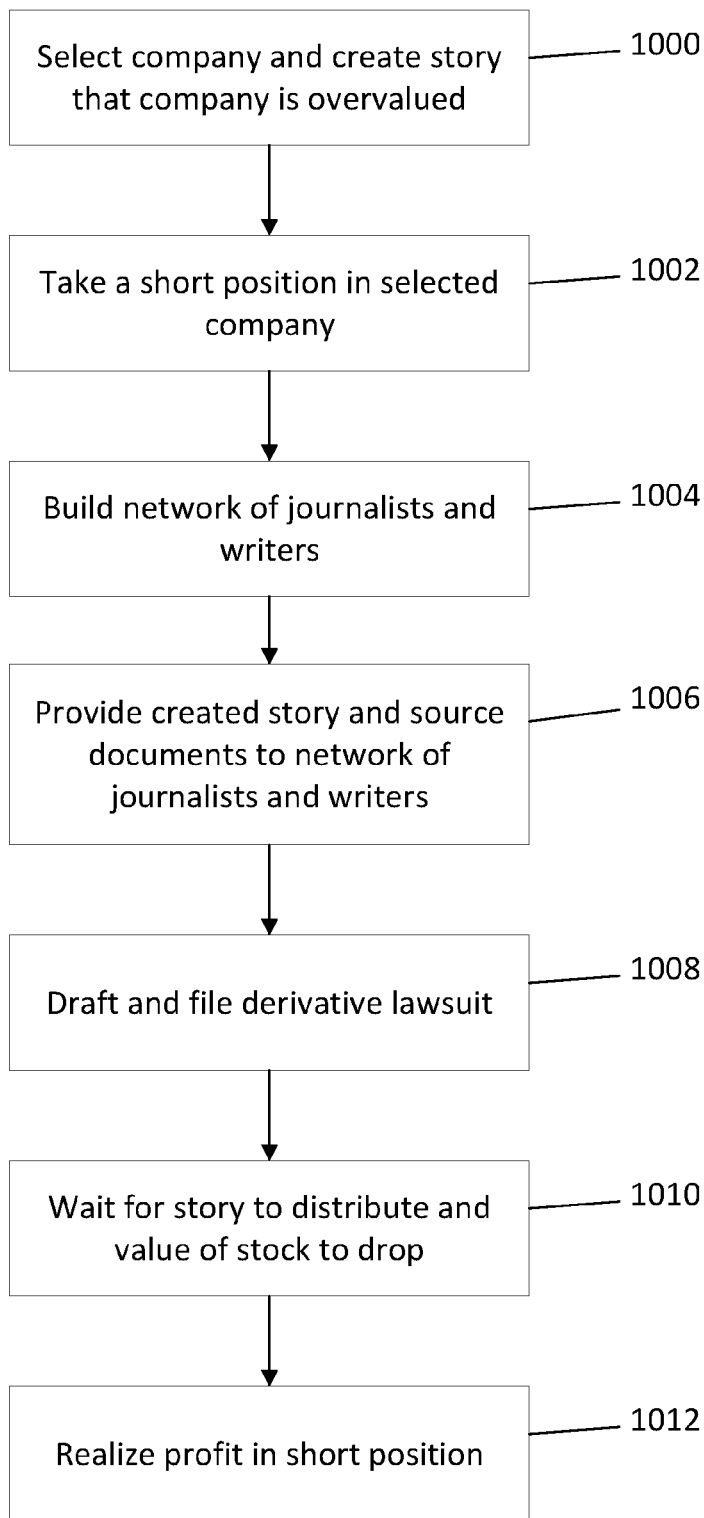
Select company and create story that company is overvalued

1000

Take a short position in selected company

1002

Build network of journalists and writers

1004

Provide created story and source documents to network of journalists and writers

1006

Draft and file derivative lawsuit

1008

Wait for story to distribute and value of stock to drop

1010

Realize profit in short position

1012